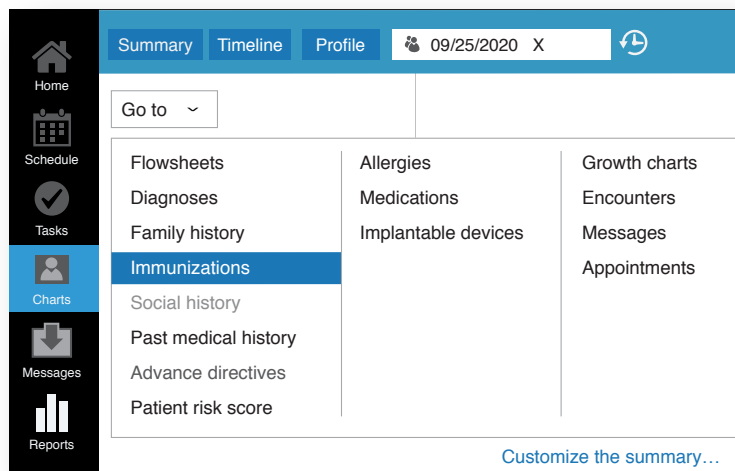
Home
Schedule
Tasks
Charts
Messages
Reports

Summary Timeline Profile 09/25/2020 X

Go to

Flowsheets
Diagnoses
Family history
Immunizations
Social history
Past medical history
Advance directives
Patient risk score

Allergies
Medications
Implantable devices

Growth charts
Encounters
Messages
Appointments

Customize the summary…